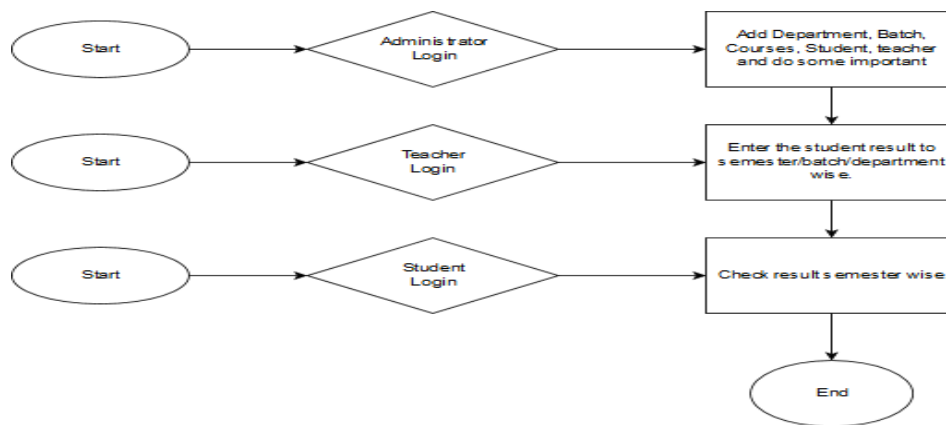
Start

Administrator Login

Add Department, Batch, Courses, Student, teacher and do some important

Start

Teacher Login

Enter the student result to semester/batch/department wise.

Start

Student Login

Check result semester wise

End